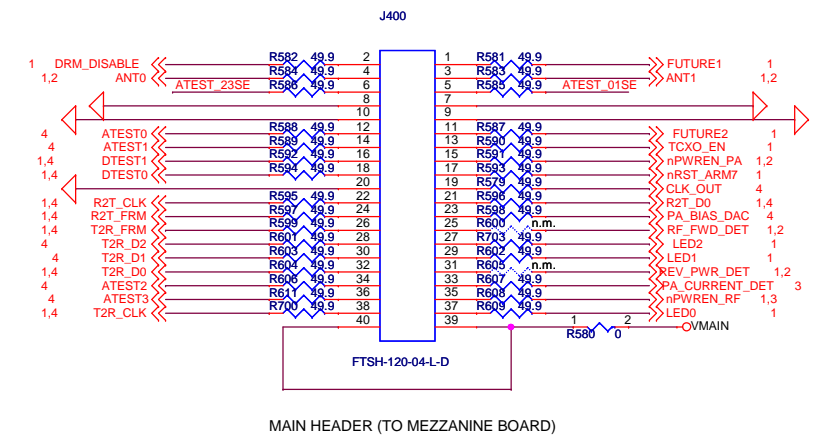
J400

1 DRM_DISABLE
1,2 ANT0
ATEST_23SE
R582 49.9 2
R584 49.9 4
R586 49.9 6
8
10
4 ATEST0 R588 49.9 12
4 ATEST1 R589 49.9 14
1,4 DTEST1 R592 49.9 16
1,4 DTEST0 R594 49.9 18
20
1,4 R2T_CLK R595 49.9 22
1,4 R2T_FRM R597 49.9 24
1,4 T2R_FRM R599 49.9 26
4 T2R_D2 R601 49.9 28
4 T2R_D1 R603 49.9 30
1,4 T2R_D0 R604 49.9 32
4 ATEST2 R606 49.9 34
4 ATEST3 R611 49.9 36
1,4 T2R_CLK R700 49.9 38
40

1 R581 49.9 FUTURE1 1
3 R583 49.9 ANT1 1,2
5 R585 49.9 ATEST_01SE
7
9
11 R587 49.9 FUTURE2 1
13 R590 49.9 TCXO_EN 1
15 R591 49.9 nPWREN_PA 1,2
17 R593 49.9 nRST_ARM7 1
19 R579 49.9 CLK_OUT 4
21 R596 49.9 R2T_D0 1,4
23 R598 49.9 PA_BIAS_DAC 4
25 R600 n.m. RF_FWD_DET 1,2
27 R703 49.9 LED2 1
29 R602 49.9 LED1 1
31 R605 n.m. REV_PWR_DET 1,2
33 R607 n.m. PA_CURRENT_DET 3
35 R608 49.9 nPWREN_RF 1,3
37 R609 49.9 LED0 1
39 1 2 VMAIN
R580 0

FTSH-120-04-L-D

MAIN HEADER (TO MEZZANINE BOARD)